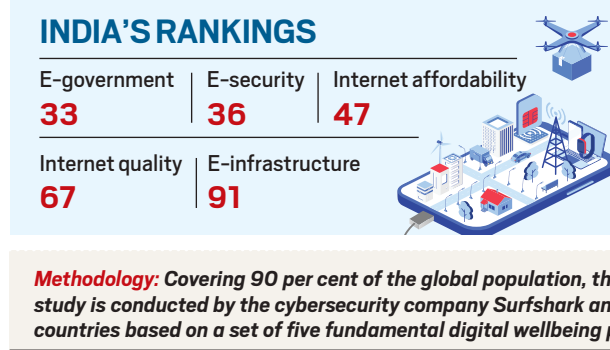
INDIA'S RANKINGS

| E-government | E-security | Internet affordability |
|---|---|---|
| 33 | 36 | 47 |

| Internet quality | E-infrastructure |
|---|---|
| 67 | 91 |

Methodology: Covering 90 per cent of the global population, th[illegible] study is conducted by the cybersecurity company Surfshark an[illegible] countries based on a set of five fundamental digital wellbeing p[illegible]